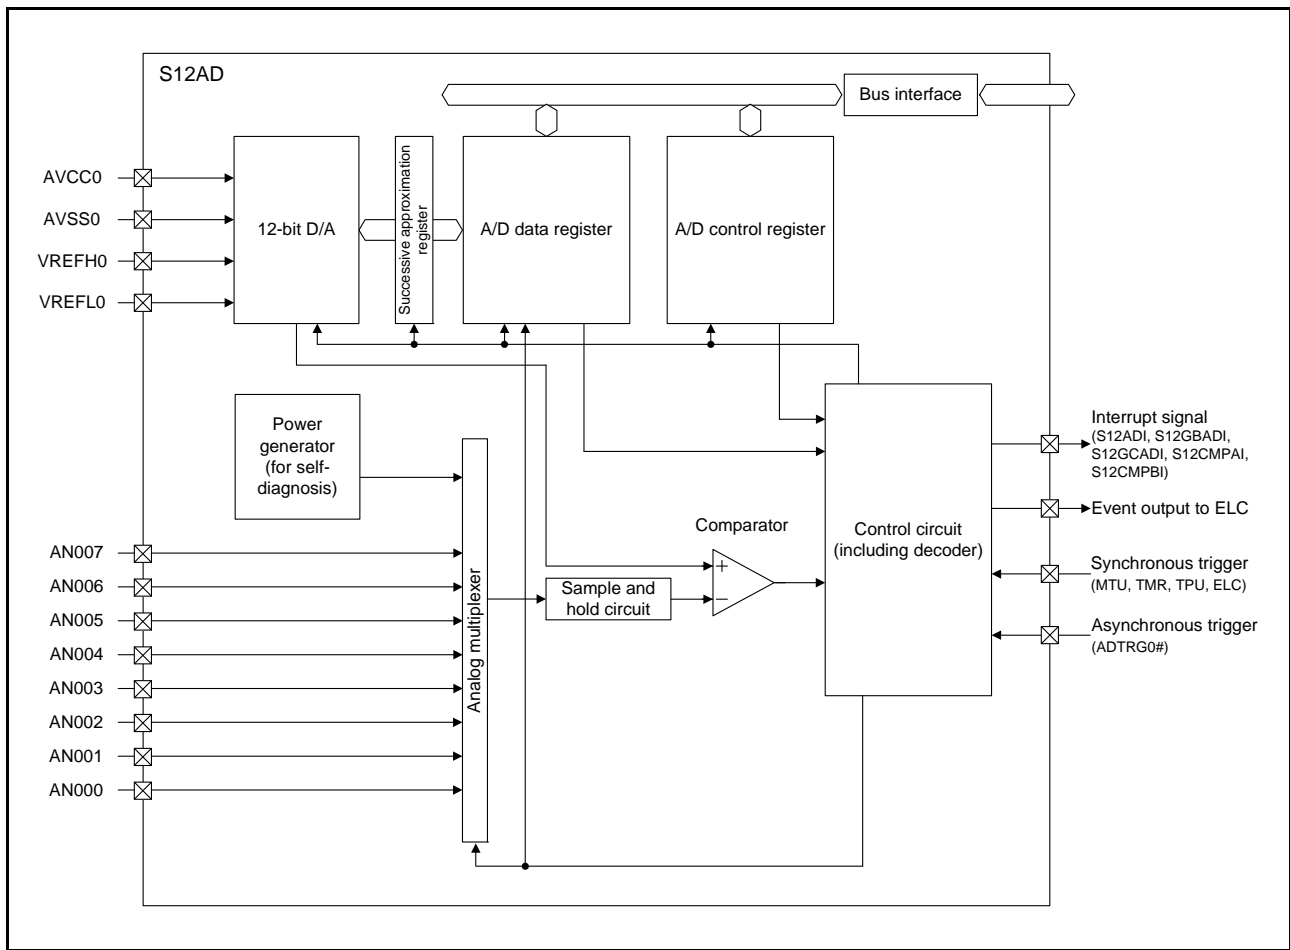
S12AD

Bus interface

AVCC0
AVSS0
VREFH0
VREFL0

12-bit D/A

Successive approximation register

A/D data register

A/D control register

Power generator (for self-diagnosis)

Analog multiplexer

Comparator

+
−

Sample and hold circuit

Control circuit (including decoder)

AN007
AN006
AN005
AN004
AN003
AN002
AN001
AN000

Interrupt signal (S12ADI, S12GBADI, S12GCADI, S12CMPAI, S12CMPBI)

Event output to ELC

Synchronous trigger (MTU, TMR, TPU, ELC)

Asynchronous trigger (ADTRG0#)